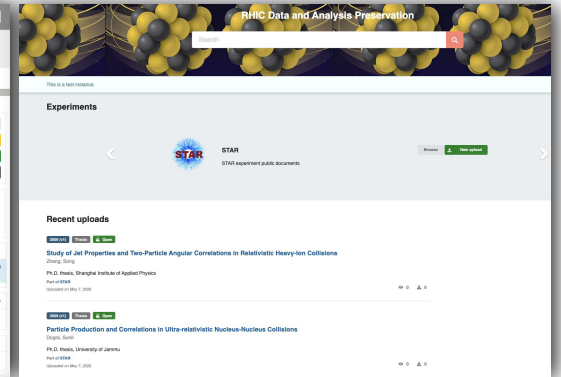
RHIC Data and Analysis Preservation

Search

This is a test instance.

Experiments

STAR

STAR

STAR experiment public documents

Browse

New upload

Recent uploads

2009 (v1) Thesis Open

Study of Jet Properties and Two-Particle Angular Correlations in Relativistic Heavy-Ion Collisions

Zhang, Song

Ph.D. thesis, Shanghai Institute of Applied Physics

Part of STAR

Uploaded on May 7, 2020

0 0

2009 (v1) Thesis Open

Particle Production and Correlations in Ultra-relativistic Nucleus-Nucleus Collisions

Dogra, Sunil

Ph.D. thesis, University of Jammu

Part of STAR

Uploaded on May 7, 2020

0 0